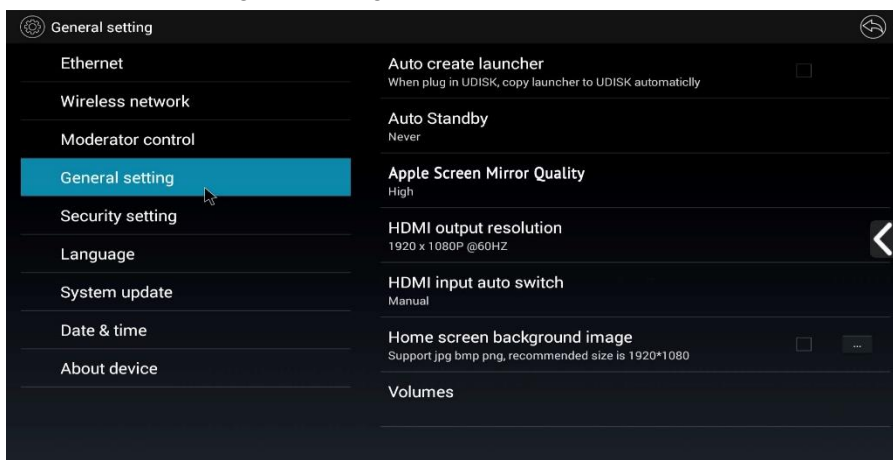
General setting

Ethernet

Wireless network

Moderator control

General setting

Security setting

Language

System update

Date & time

About device

Auto create launcher
When plug in UDISK, copy launcher to UDISK automaticlly

Auto Standby
Never

Apple Screen Mirror Quality
High

HDMI output resolution
1920 x 1080P @60HZ

HDMI input auto switch
Manual

Home screen background image
Support jpg bmp png, recommended size is 1920*1080

...

Volumes